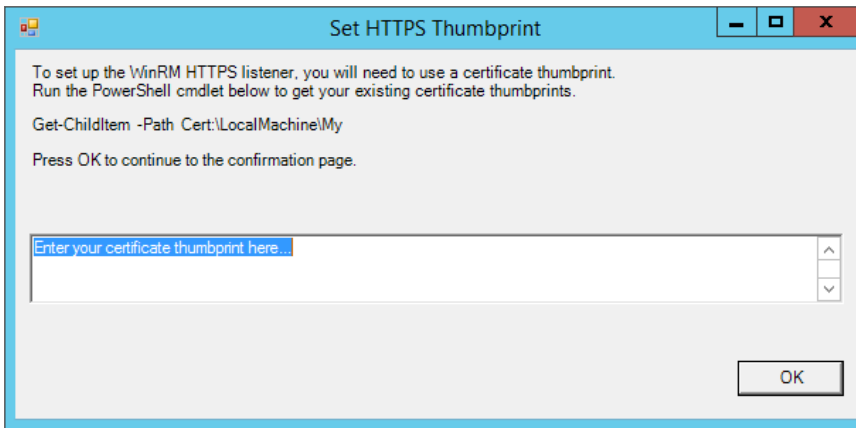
Set HTTPS Thumbprint

To set up the WinRM HTTPS listener, you will need to use a certificate thumbprint.
Run the PowerShell cmdlet below to get your existing certificate thumbprints.

Get-ChildItem -Path Cert:\LocalMachine\My

Press OK to continue to the confirmation page.

Enter your certificate thumbprint here...

OK